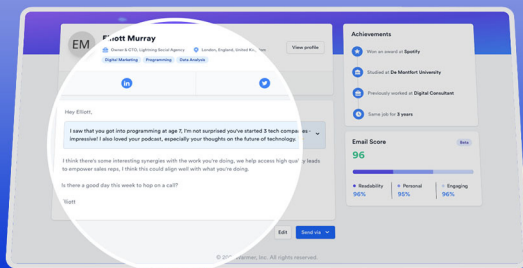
EM

Elliott Murray

Owner & CTO, Lightning Social Agency

London, England, United Kingdom

View profile

Digital Marketing

Programming

Data Analysis

Hey Elliott,

I saw that you got into programming at age 7, I'm not surprised you've started 3 tech compa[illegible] impressive! I also loved your podcast, especially your thoughts on the future of technology.

I think there's some interesting synergies with the work you're doing, we help access high qual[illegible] leads to empower sales reps, I think this could align well with what you're doing.

Is there a good day this week to hop on a call?

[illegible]iott

Edit

Send via

© 20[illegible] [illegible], Inc. All rights reserved.

Achievements

Won an award at Spotify

Studied at De Montfort University

Previously worked at Digital Consultant

Same job for 3 years

Email Score

Beta

96

Readability

96%

Personal

95%

Engaging

96%